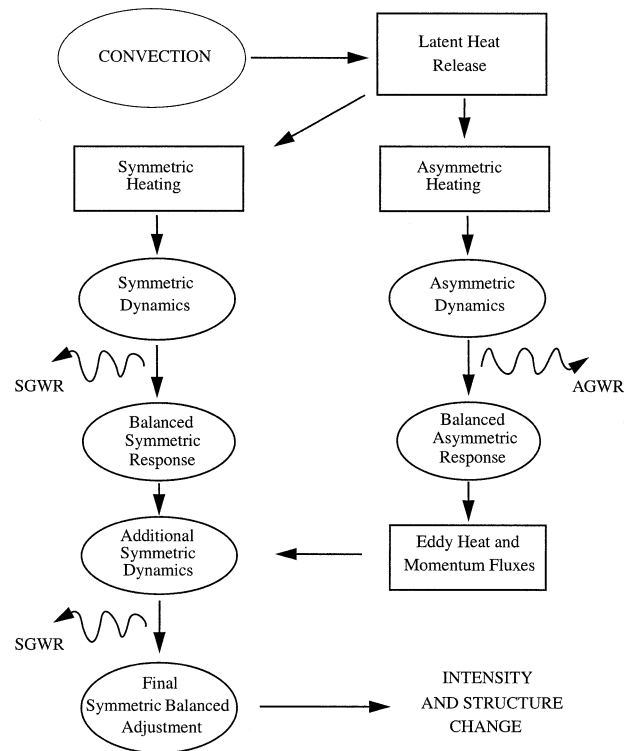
CONVECTION

Latent Heat Release

Symmetric Heating

Asymmetric Heating

Symmetric Dynamics

Asymmetric Dynamics

SGWR

AGWR

Balanced Symmetric Response

Balanced Asymmetric Response

Additional Symmetric Dynamics

Eddy Heat and Momentum Fluxes

SGWR

Final Symmetric Balanced Adjustment

INTENSITY AND STRUCTURE CHANGE